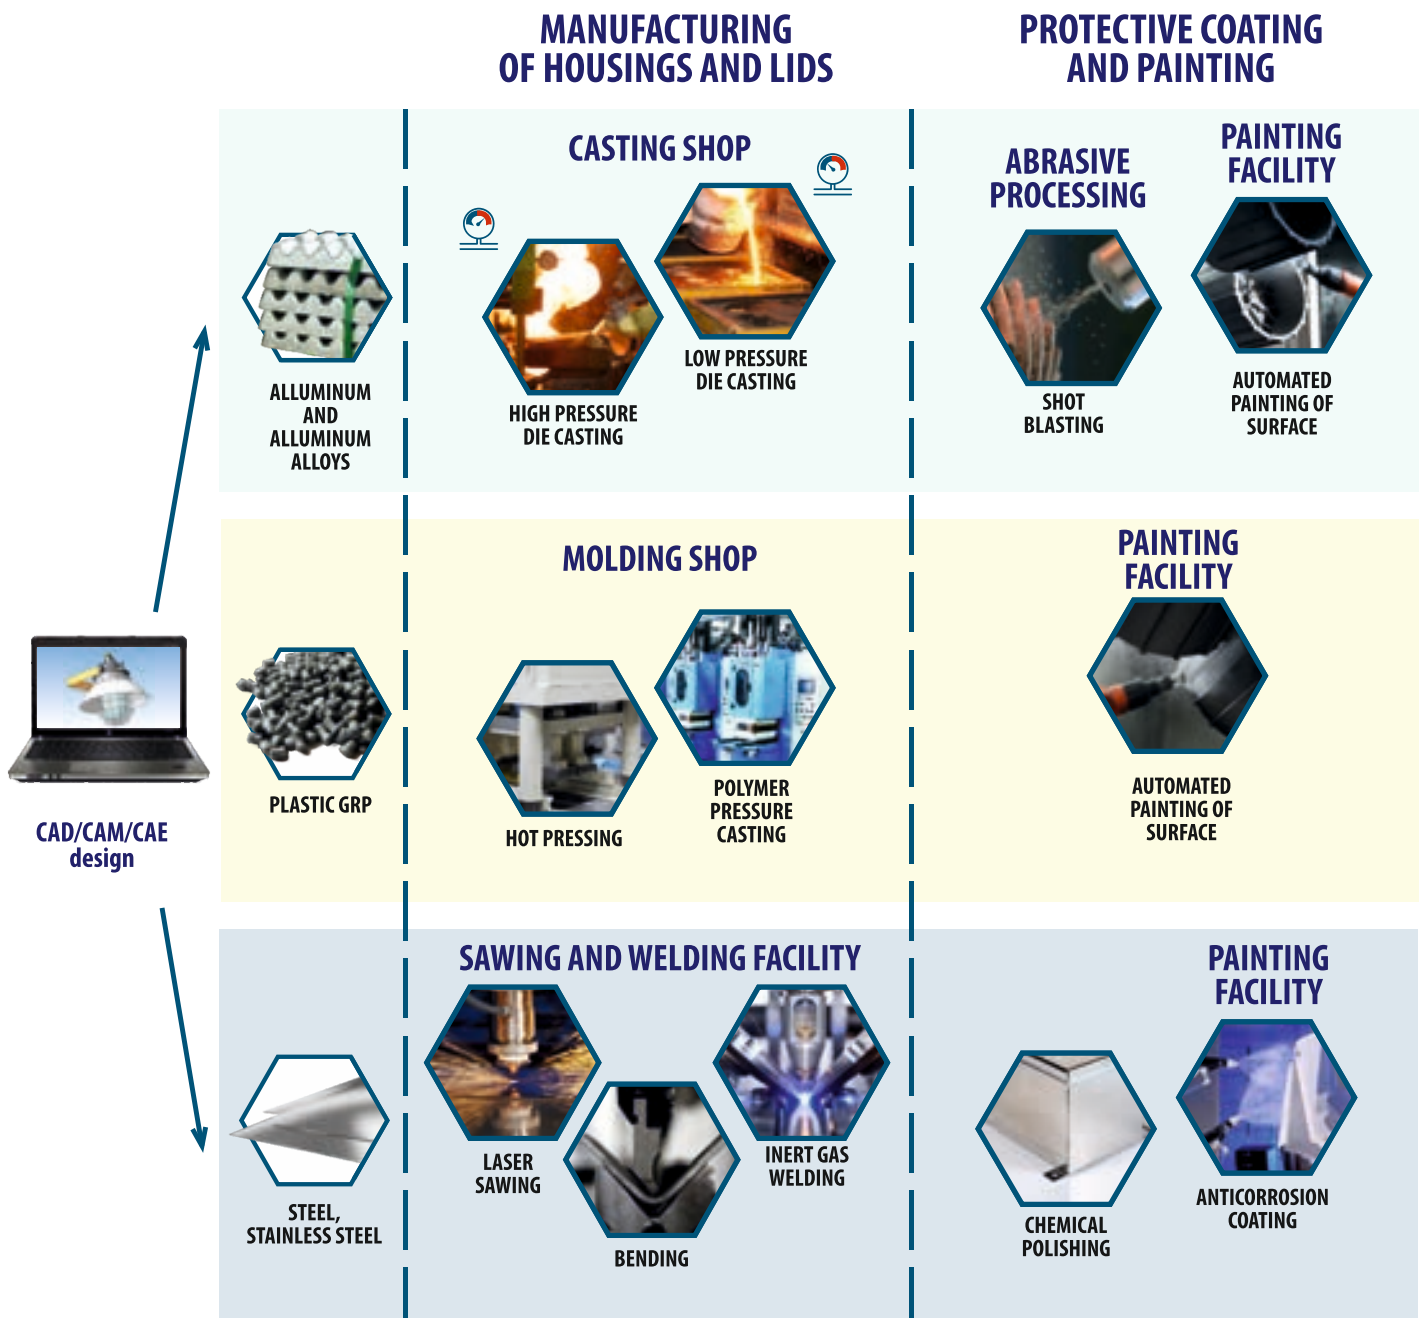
MANUFACTURING OF HOUSINGS AND LIDS

PROTECTIVE COATING AND PAINTING

CASTING SHOP

ABRASIVE PROCESSING

PAINTING FACILITY

ALLUMINUM AND ALLUMINUM ALLOYS

HIGH PRESSURE DIE CASTING

LOW PRESSURE DIE CASTING

SHOT BLASTING

AUTOMATED PAINTING OF SURFACE

MOLDING SHOP

PAINTING FACILITY

CAD/CAM/CAE design

PLASTIC GRP

HOT PRESSING

POLYMER PRESSURE CASTING

AUTOMATED PAINTING OF SURFACE

SAWING AND WELDING FACILITY

PAINTING FACILITY

STEEL, STAINLESS STEEL

LASER SAWING

BENDING

INERT GAS WELDING

CHEMICAL POLISHING

ANTICORROSION COATING